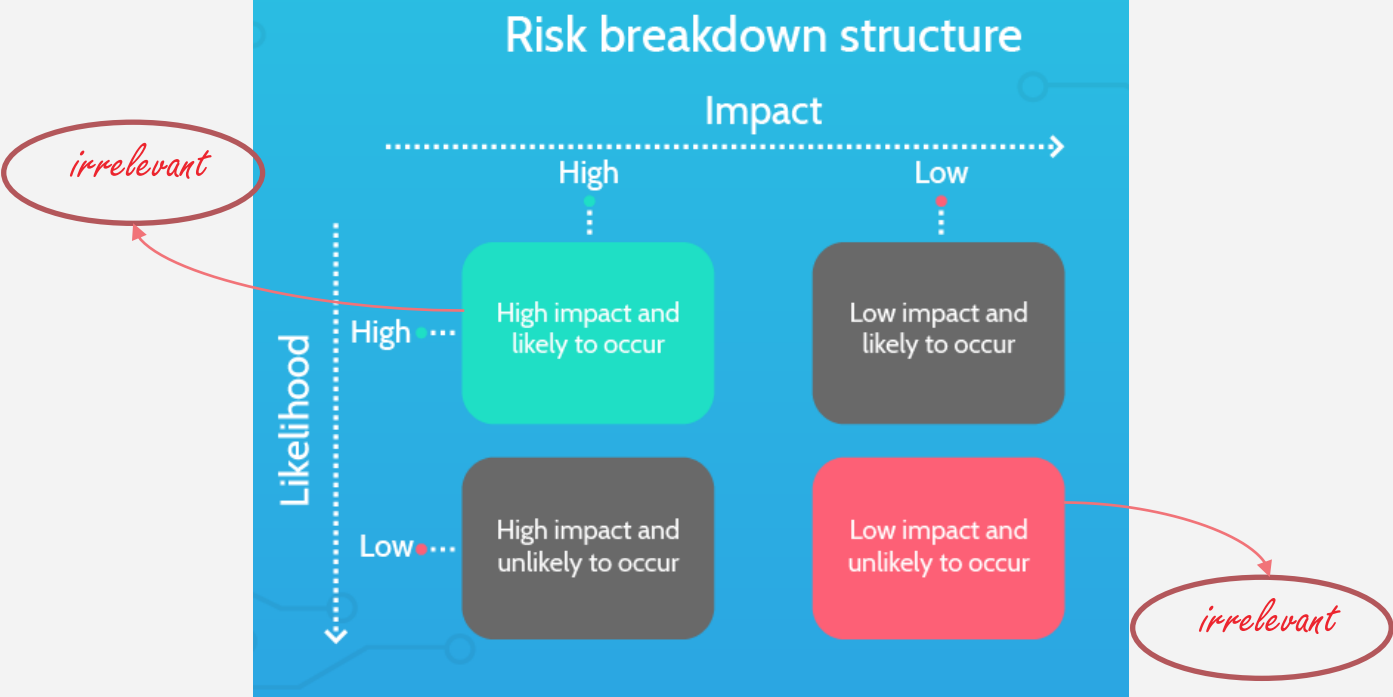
Risk breakdown structure

irrelevant

Impact

High

Low

Likelihood

High

High impact and likely to occur

Low impact and likely to occur

Low

High impact and unlikely to occur

Low impact and unlikely to occur

irrelevant